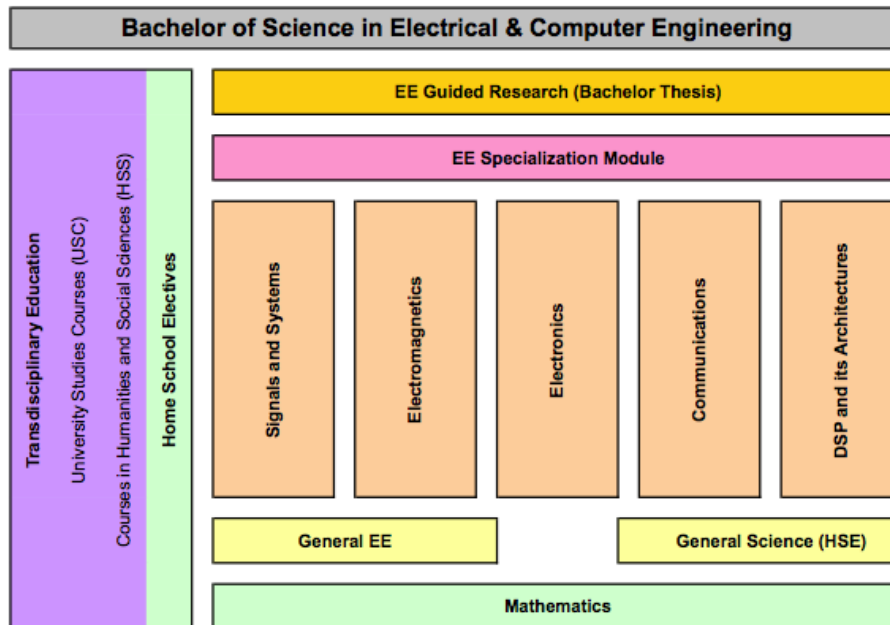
Bachelor of Science in Electrical & Computer Engineering

Transdisciplinary Education

University Studies Courses (USC)

Courses in Humanities and Social Sciences (HSS)

Home School Electives

EE Guided Research (Bachelor Thesis)

EE Specialization Module

Signals and Systems

Electromagnetics

Electronics

Communications

DSP and its Architectures

General EE

General Science (HSE)

Mathematics